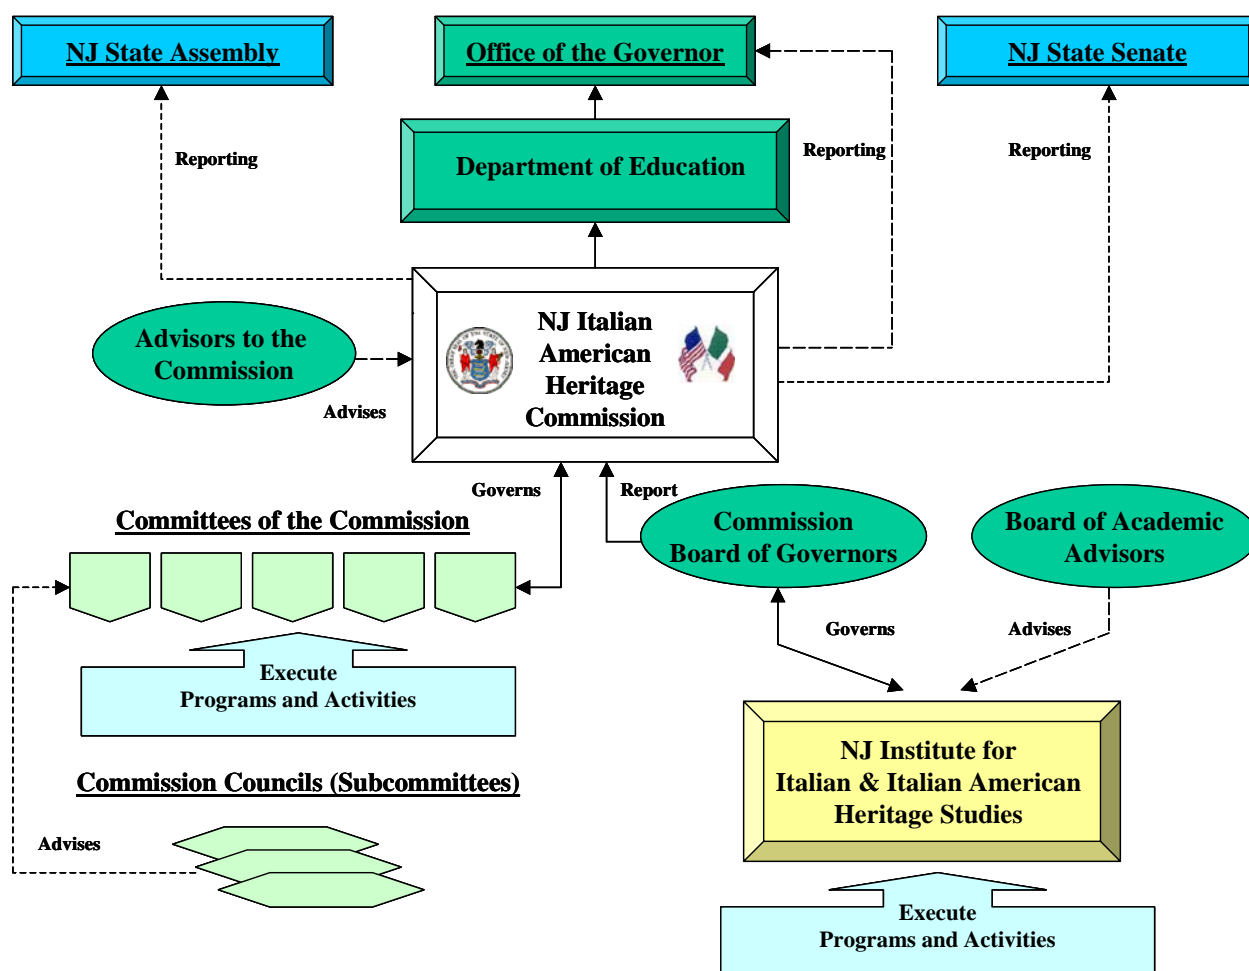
NJ State Assembly

Office of the Governor

NJ State Senate

Department of Education

Reporting

Reporting

Reporting

Advisors to the Commission

Advises

NJ Italian American Heritage Commission

Governs

Report

Committees of the Commission

Commission Board of Governors

Board of Academic Advisors

Execute
Programs and Activities

Governs

Advises

Commission Councils (Subcommittees)

NJ Institute for Italian & Italian American Heritage Studies

Advises

Execute
Programs and Activities